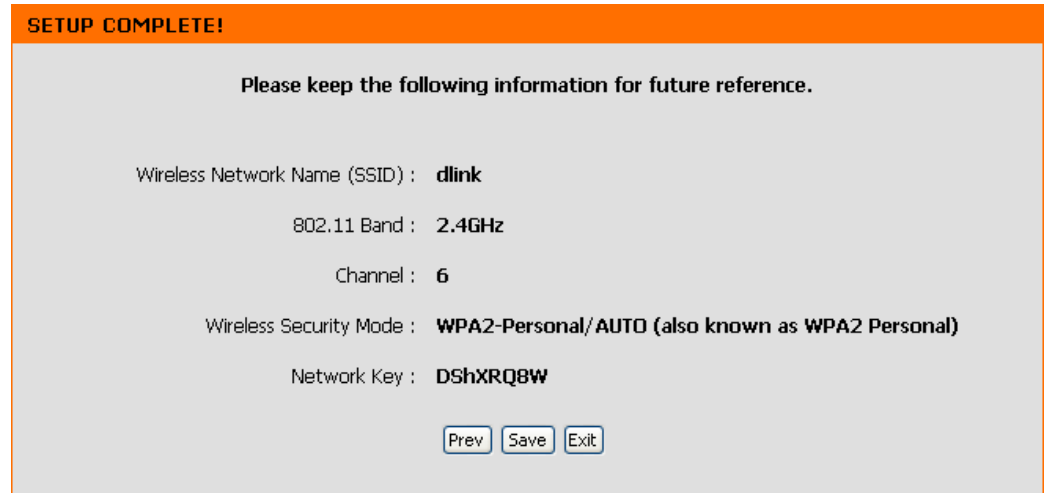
SETUP COMPLETE!

Please keep the following information for future reference.

Wireless Network Name (SSID) : dlink

802.11 Band : 2.4GHz

Channel : 6

Wireless Security Mode : WPA2-Personal/AUTO (also known as WPA2 Personal)

Network Key : DShXRQ8W

Prev Save Exit